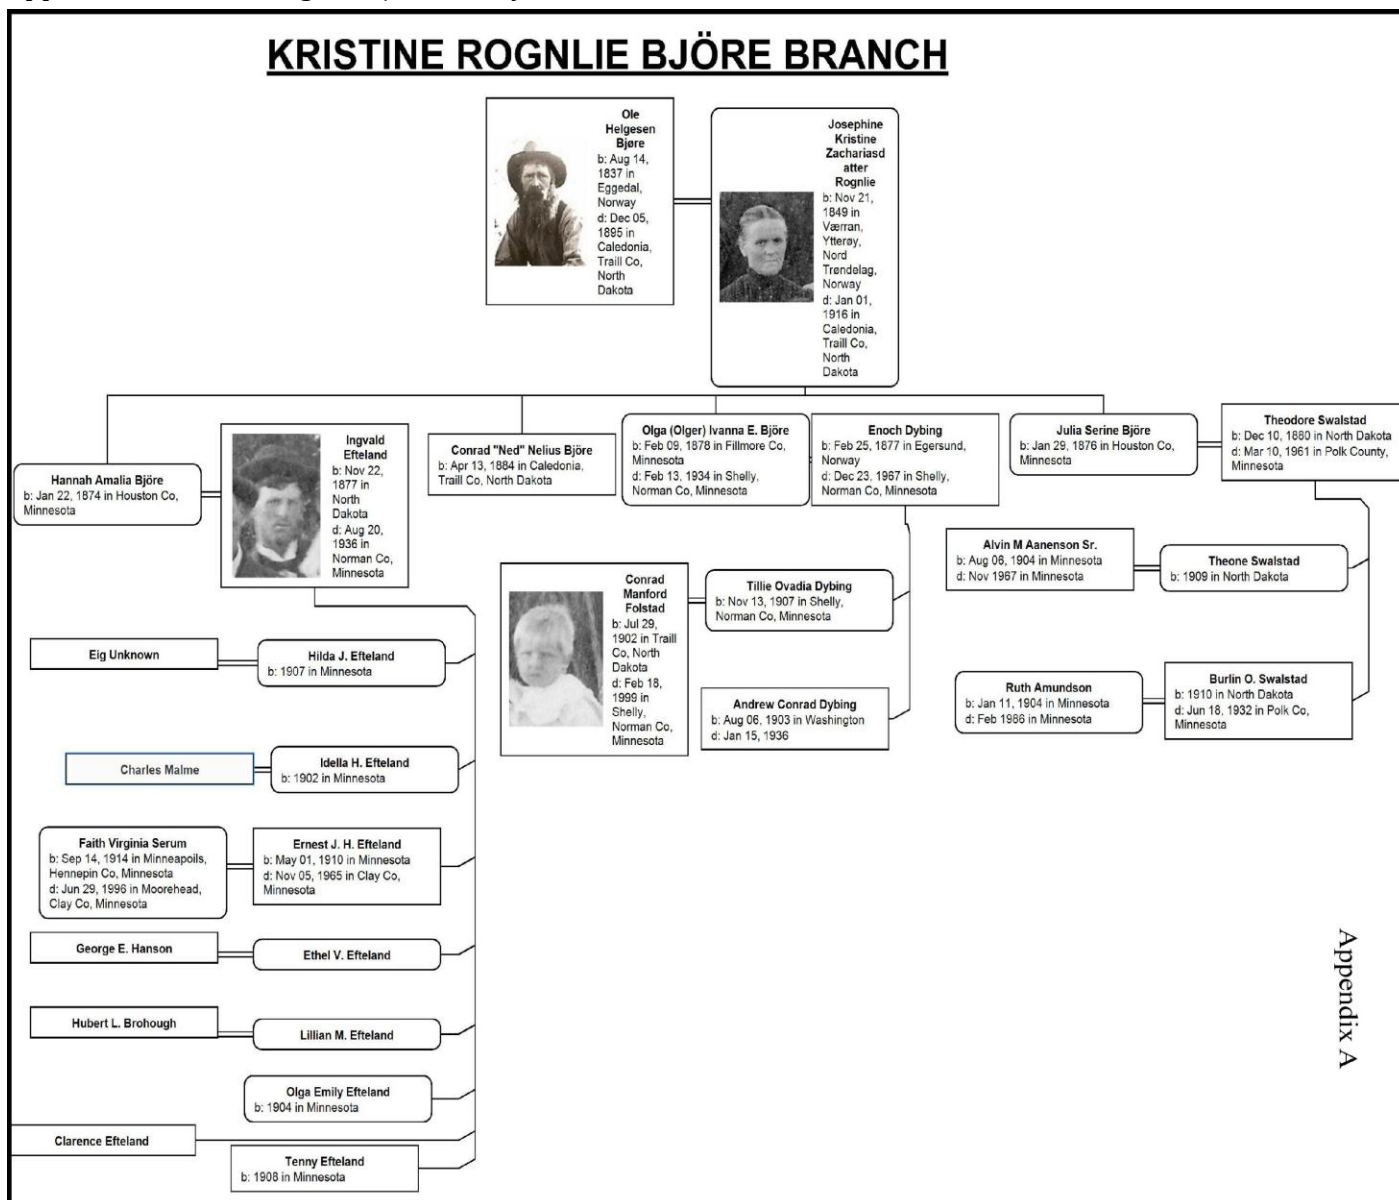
KRISTINE ROGNLIE BJÖRE BRANCH

Ole Helgesen Bjøre
b: Aug 14, 1837 in Eggedal, Norway
d: Dec 05, 1895 in Caledonia, Traill Co, North Dakota

Josephine Kristine Zachariasdatter Rognlie
b: Nov 21, 1849 in Værran, Ytterøy, Nord Trøndelag, Norway
d: Jan 01, 1916 in Caledonia, Traill Co, North Dakota

Hannah Amalia Björe
b: Jan 22, 1874 in Houston Co, Minnesota

Ingvald Efteland
b: Nov 22, 1877 in North Dakota
d: Aug 20, 1936 in Norman Co, Minnesota

Conrad "Ned" Nelius Björe
b: Apr 13, 1884 in Caledonia, Traill Co, North Dakota

Olga (Olger) Ivanna E. Björe
b: Feb 09, 1878 in Fillmore Co, Minnesota
d: Feb 13, 1934 in Shelly, Norman Co, Minnesota

Enoch Dybing
b: Feb 25, 1877 in Egersund, Norway
d: Dec 23, 1967 in Shelly, Norman Co, Minnesota

Julia Serine Björe
b: Jan 29, 1876 in Houston Co, Minnesota

Theodore Swalstad
b: Dec 10, 1880 in North Dakota
d: Mar 10, 1961 in Polk County, Minnesota

Alvin M Aanenson Sr.
b: Aug 06, 1904 in Minnesota
d: Nov 1967 in Minnesota

Theone Swalstad
b: 1909 in North Dakota

Conrad Manford Folstad
b: Jul 29, 1902 in Traill Co, North Dakota
d: Feb 18, 1999 in Shelly, Norman Co, Minnesota

Tillie Ovadia Dybing
b: Nov 13, 1907 in Shelly, Norman Co, Minnesota

Andrew Conrad Dybing
b: Aug 06, 1903 in Washington
d: Jan 15, 1936

Ruth Amundson
b: Jan 11, 1904 in Minnesota
d: Feb 1986 in Minnesota

Burlin O. Swalstad
b: 1910 in North Dakota
d: Jun 18, 1932 in Polk Co, Minnesota

Eig Unknown

Hilda J. Efteland
b: 1907 in Minnesota

Charles Malme

Idella H. Efteland
b: 1902 in Minnesota

Faith Virginia Serum
b: Sep 14, 1914 in Minneapoils, Hennepin Co, Minnesota
d: Jun 29, 1996 in Moorehead, Clay Co, Minnesota

Ernest J. H. Efteland
b: May 01, 1910 in Minnesota
d: Nov 05, 1965 in Clay Co, Minnesota

George E. Hanson

Ethel V. Efteland

Hubert L. Brohough

Lillian M. Efteland

Olga Emily Efteland
b: 1904 in Minnesota

Clarence Efteland

Tenny Efteland
b: 1908 in Minnesota

Appendix A